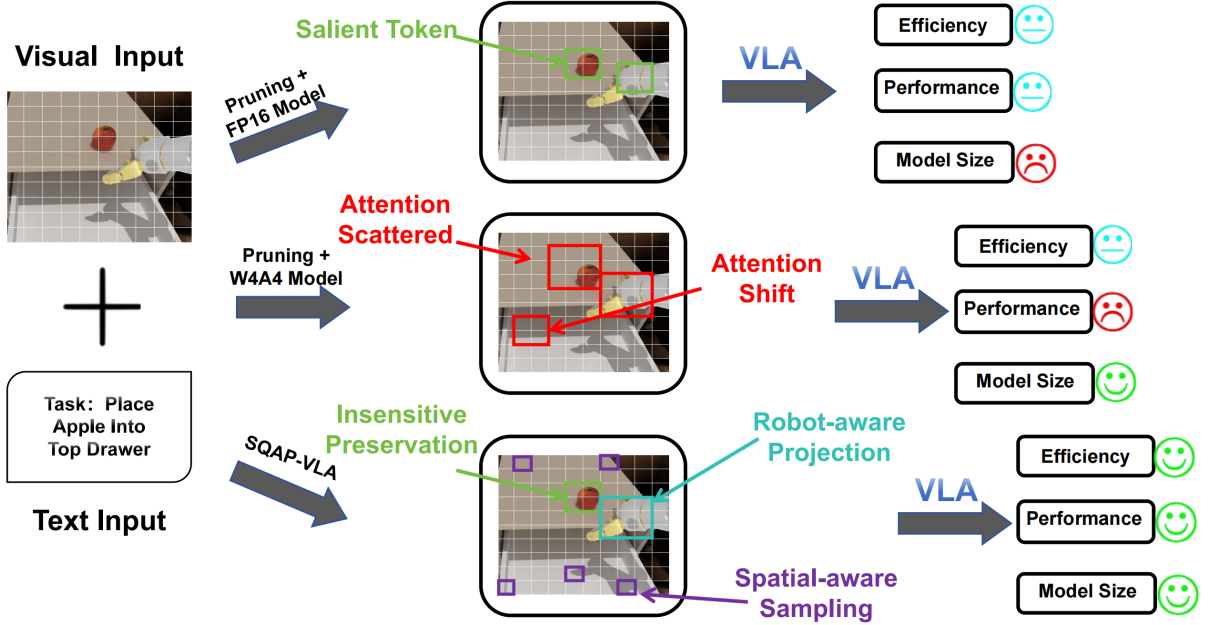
Visual Input

+

Task: Place Apple Into Top Drawer

Text Input

Pruning + FP16 Model

Salient Token

VLA

Efficiency

Performance

Model Size

Pruning + W4A4 Model

Attention Scattered

Attention Shift

VLA

Efficiency

Performance

Model Size

SQAP-VLA

Insensitive Preservation

Robot-aware Projection

Spatial-aware Sampling

VLA

Efficiency

Performance

Model Size